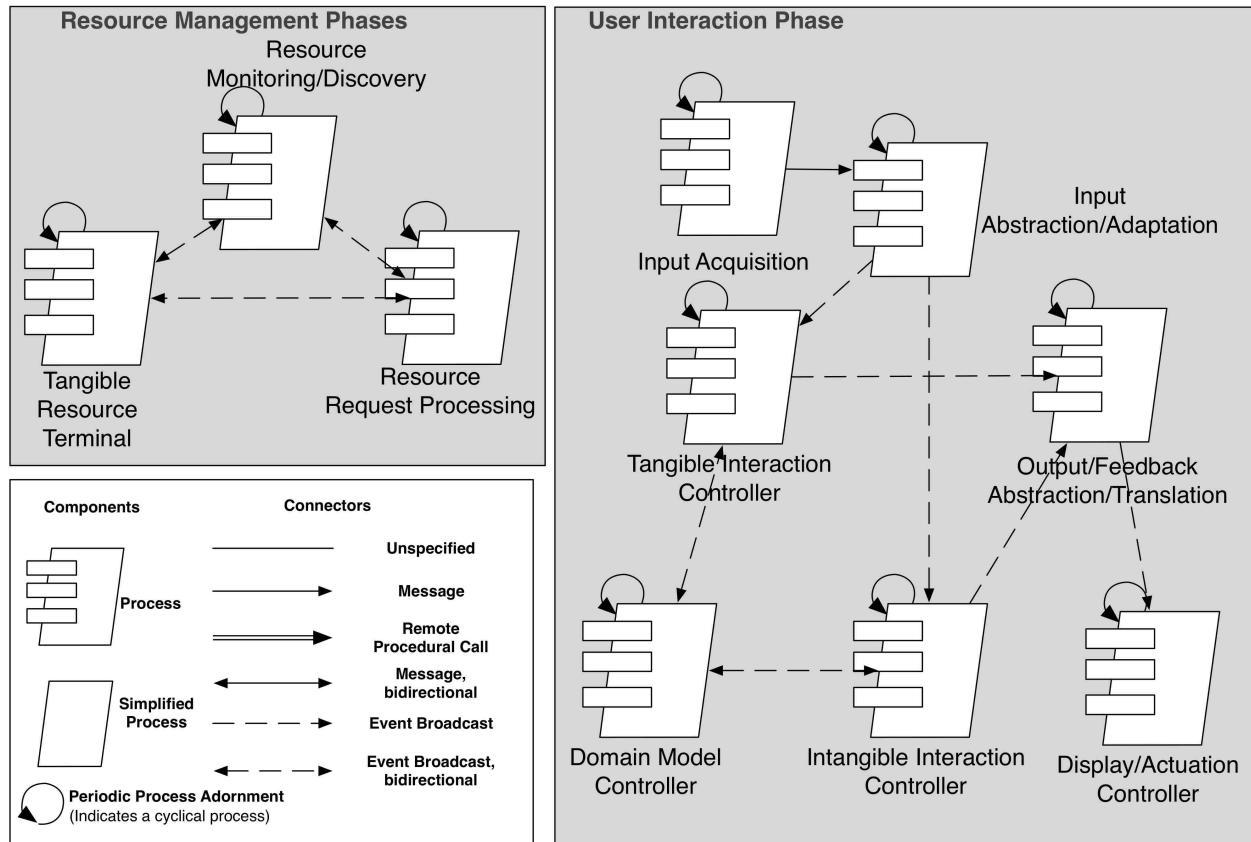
Resource Management Phases

Resource Monitoring/Discovery

Tangible Resource Terminal

Resource Request Processing

Components

Connectors

Unspecified

Process

Message

Remote Procedural Call

Simplified Process

Message, bidirectional

Event Broadcast

Event Broadcast, bidirectional

Periodic Process Adornment (Indicates a cyclical process)

User Interaction Phase

Input Acquisition

Input Abstraction/Adaptation

Tangible Interaction Controller

Output/Feedback Abstraction/Translation

Domain Model Controller

Intangible Interaction Controller

Display/Actuation Controller